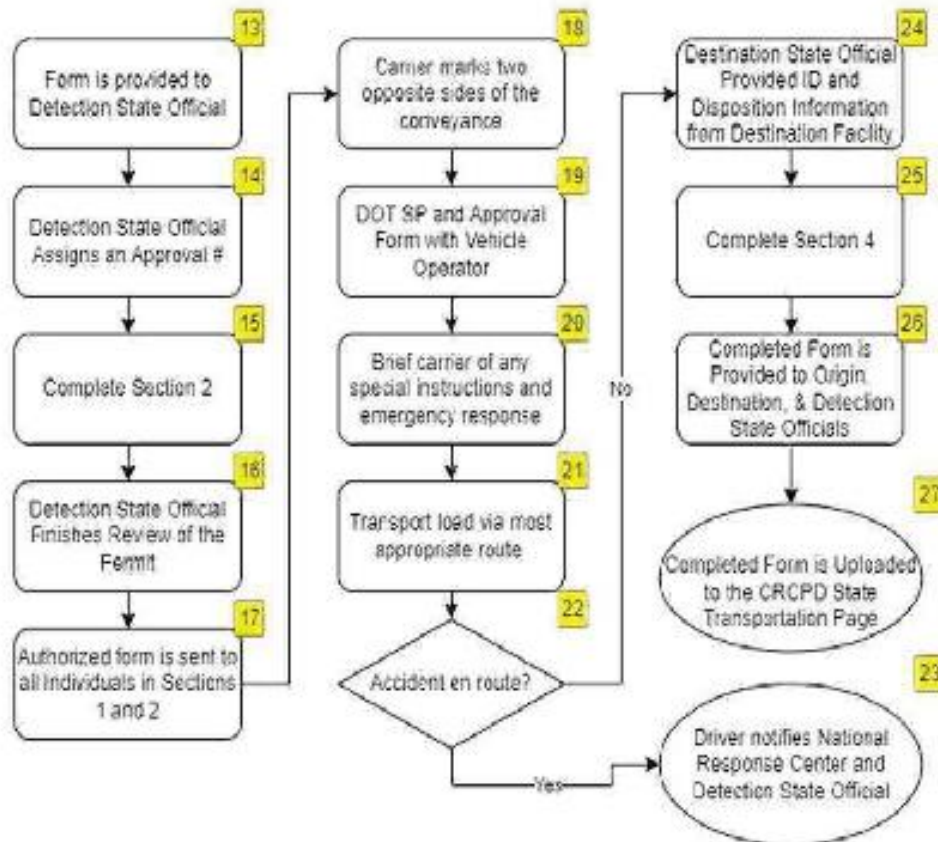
13
Form is provided to Detection State Official

14
Detection State Official Assigns an Approval #

15
Complete Section 2

16
Detection State Official Finishes Review of the Permit

17
Authorized form is sent to all Individuals in Sections 1 and 2

18
Carrier marks two opposite sides of the conveyance

19
DOT SP and Approval Form with Vehicle Operator

20
Brief carrier of any special instructions and emergency response

21
Transport load via most appropriate route

22
Accident en route?

No

Yes

24
Destination State Official Provided ID and Disposition Information from Destination Facility

25
Complete Section 4

26
Completed Form is Provided to Origin, Destination, & Detection State Officials

27
Completed Form is Uploaded to the CRCPD State Transportation Page

23
Driver notifies National Response Center and Detection State Official